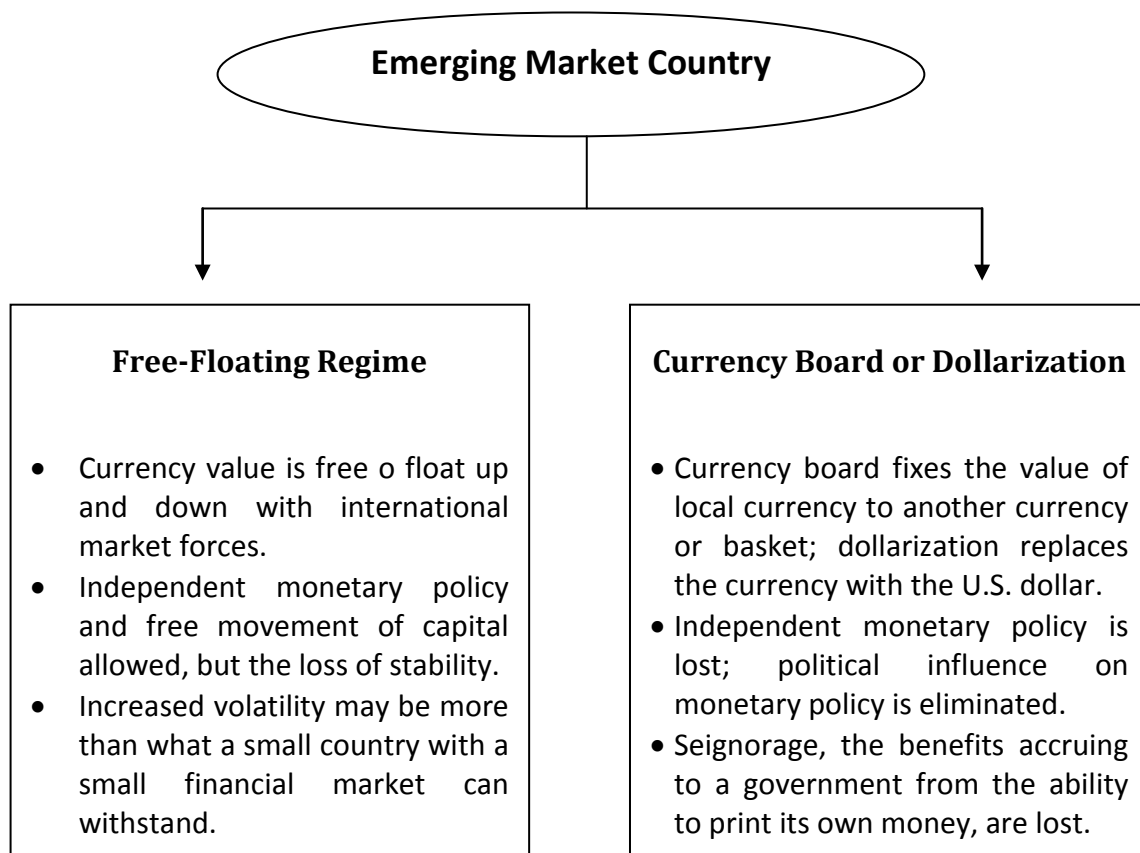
Emerging Market Country

Free-Floating Regime

- Currency value is free o float up and down with international market forces.
- Independent monetary policy and free movement of capital allowed, but the loss of stability.
- Increased volatility may be more than what a small country with a small financial market can withstand.

Currency Board or Dollarization

- Currency board fixes the value of local currency to another currency or basket; dollarization replaces the currency with the U.S. dollar.
- Independent monetary policy is lost; political influence on monetary policy is eliminated.
- Seignorage, the benefits accruing to a government from the ability to print its own money, are lost.